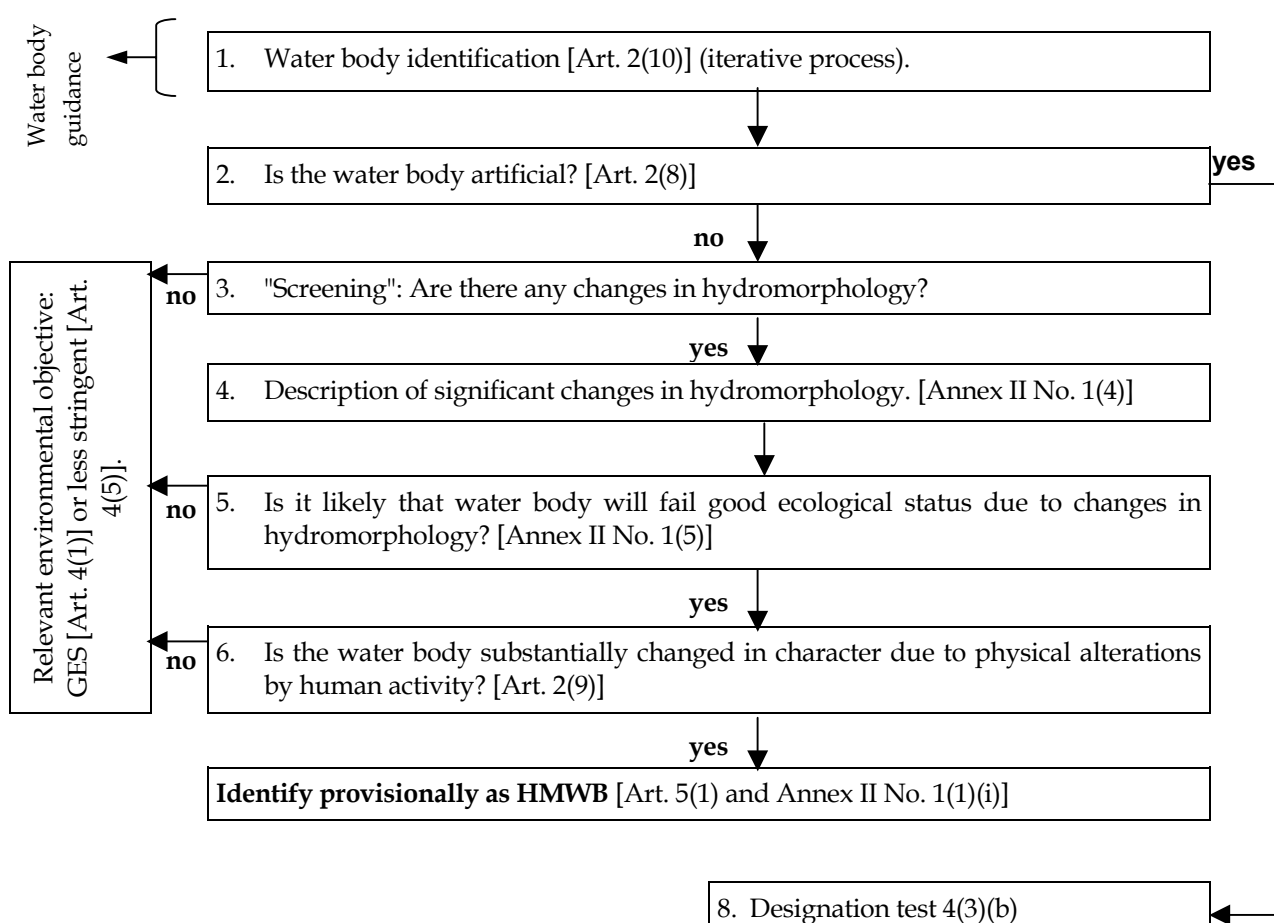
Water body guidance

1. Water body identification [Art. 2(10)] (iterative process).

2. Is the water body artificial? [Art. 2(8)]

yes

no

Relevant environmental objective: GES [Art. 4(1)] or less stringent [Art. 4(5)].

no

3. "Screening": Are there any changes in hydromorphology?

yes

4. Description of significant changes in hydromorphology. [Annex II No. 1(4)]

no

5. Is it likely that water body will fail good ecological status due to changes in hydromorphology? [Annex II No. 1(5)]

yes

no

6. Is the water body substantially changed in character due to physical alterations by human activity? [Art. 2(9)]

yes

**Identify provisionally as HMWB** [Art. 5(1) and Annex II No. 1(1)(i)]

8. Designation test 4(3)(b)